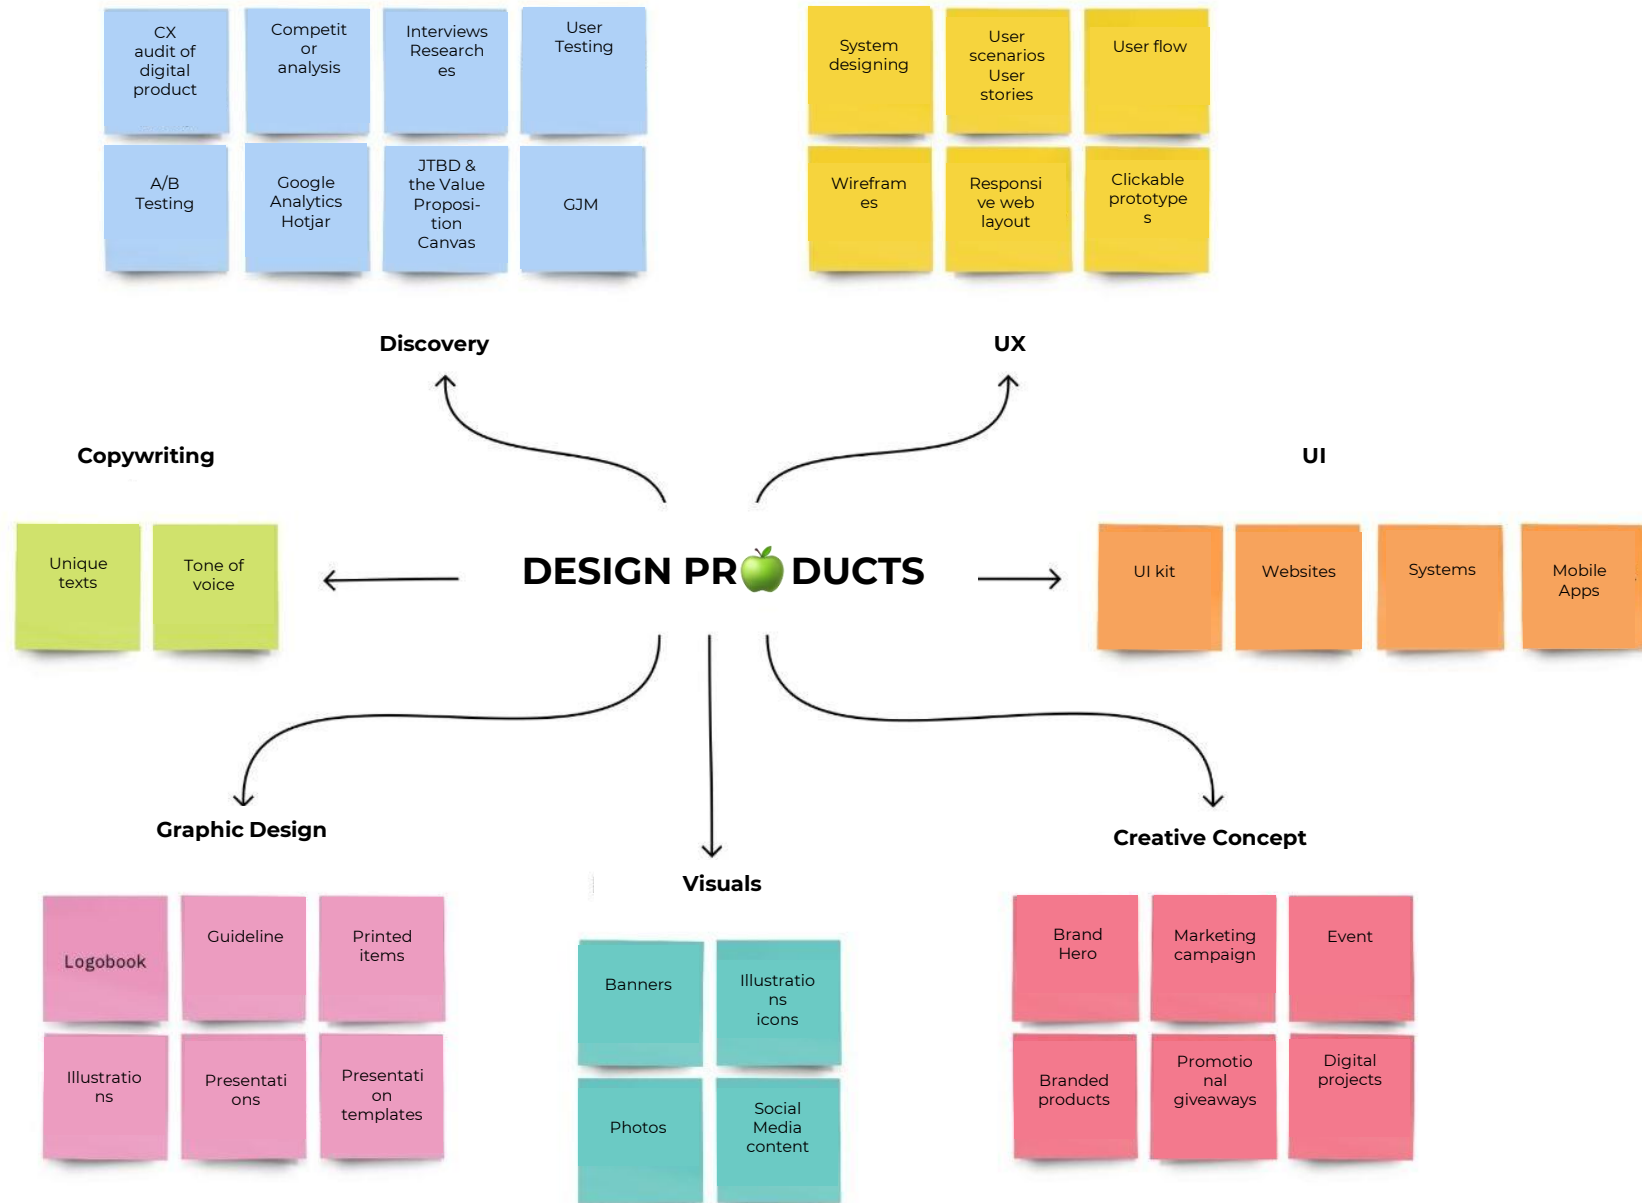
CX audit of digital product

Competit or analysis

Interviews Research es

User Testing

A/B Testing

Google Analytics Hotjar

JTBD & the Value Proposi-tion Canvas

GJM

System designing

User scenarios User stories

User flow

Wirefram es

Responsi ve web layout

Clickable prototype s

Discovery

UX

Copywriting

UI

Unique texts

Tone of voice

DESIGN PR DUCTS

UI kit

Websites

Systems

Mobile Apps

Graphic Design

Visuals

Creative Concept

Logobook

Guideline

Printed items

Illustratio ns

Presentati ons

Presentati on templates

Banners

Illustratio ns icons

Photos

Social Media content

Brand Hero

Marketing campaign

Event

Branded products

Promotio nal giveaways

Digital projects